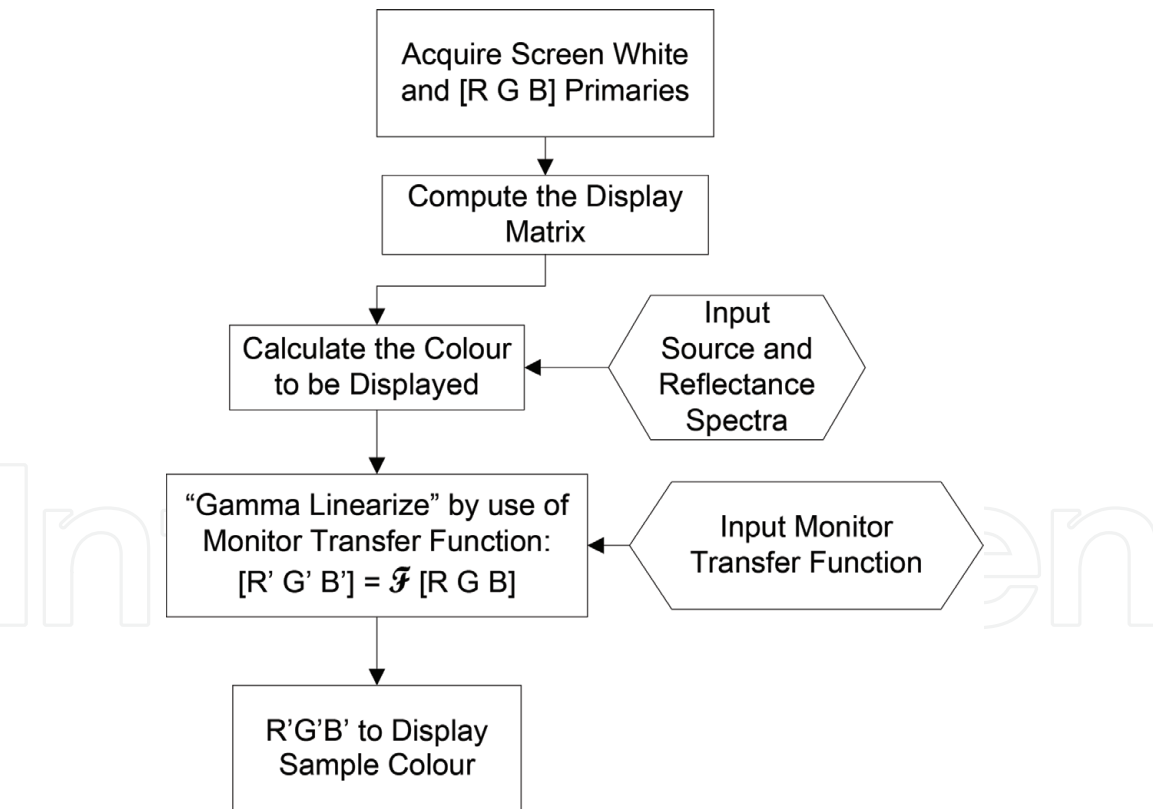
Acquire Screen White and [R G B] Primaries

Compute the Display Matrix

Calculate the Colour to be Displayed

Input Source and Reflectance Spectra

"Gamma Linearize" by use of Monitor Transfer Function: [R' G' B'] = $\mathcal{F}$ [R G B]

Input Monitor Transfer Function

R'G'B' to Display Sample Colour